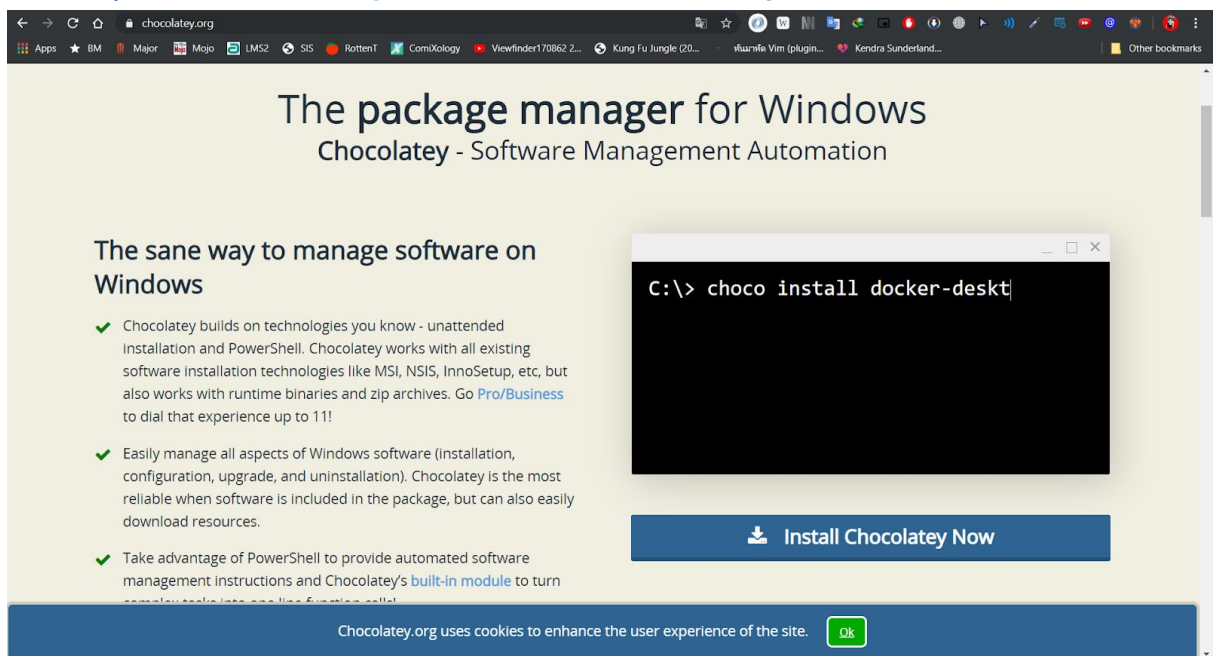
chocolatey.org

Apps BM Major Mojo LMS2 SIS RottenT ComiXology Viewfinder170862 2... Kung Fu Jungle (20... ทันมาหัด Vim (plugin... Kendra Sunderland... Other bookmarks

The package manager for Windows
Chocolatey - Software Management Automation

The sane way to manage software on Windows

Chocolatey builds on technologies you know - unattended installation and PowerShell. Chocolatey works with all existing software installation technologies like MSI, NSIS, InnoSetup, etc, but also works with runtime binaries and zip archives. Go Pro/Business to dial that experience up to 11!

Easily manage all aspects of Windows software (installation, configuration, upgrade, and uninstallation). Chocolatey is the most reliable when software is included in the package, but can also easily download resources.

Take advantage of PowerShell to provide automated software management instructions and Chocolatey's built-in module to turn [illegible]

C:\> choco install docker-deskt

Install Chocolatey Now

Chocolatey.org uses cookies to enhance the user experience of the site. Ok